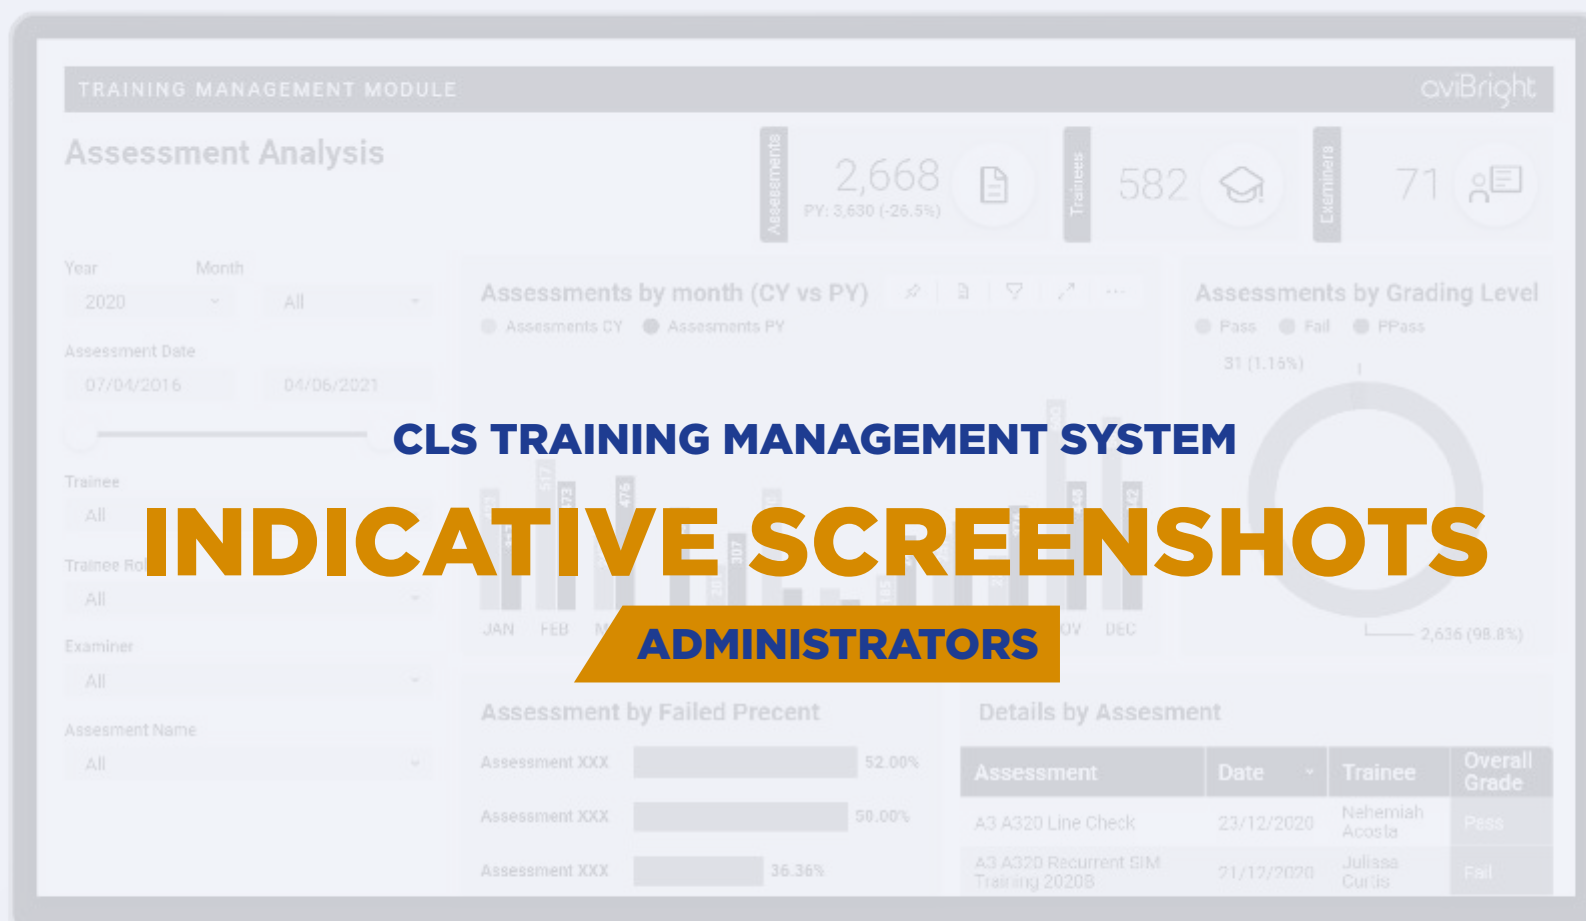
TRAINING MANAGEMENT MODULE

aviBright

Assessment Analysis

Assessments 2,668 PY: 3,630 (-26.5%)

Trainees 582

Examiners 71

Year

Month

2020

All

Assessment Date

07/04/2016

04/06/2021

Trainee

All

Trainee Ro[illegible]

All

Examiner

All

Assesment Name

All

Assessments by month (CY vs PY)

Assesments CY

Assesments PY

Assessments by Grading Level

Pass

Fail

PPass

31 (1.15%)

2,636 (98.8%)

CLS TRAINING MANAGEMENT SYSTEM

INDICATIVE SCREENSHOTS

ADMINISTRATORS

JAN FEB M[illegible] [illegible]OV DEC

Assessment by Failed Precent

Assessment XXX 52.00%

Assessment XXX 50.00%

Assessment XXX 36.36%

Details by Assesment

| Assessment | Date | Trainee | Overall Grade |
|---|---|---|---|
| A3 A320 Line Check | 23/12/2020 | Nehemiah Acosta | Pass |
| A3 A320 Recurrent SIM Training 2020B | 21/12/2020 | Julissa Curtis | Fail |